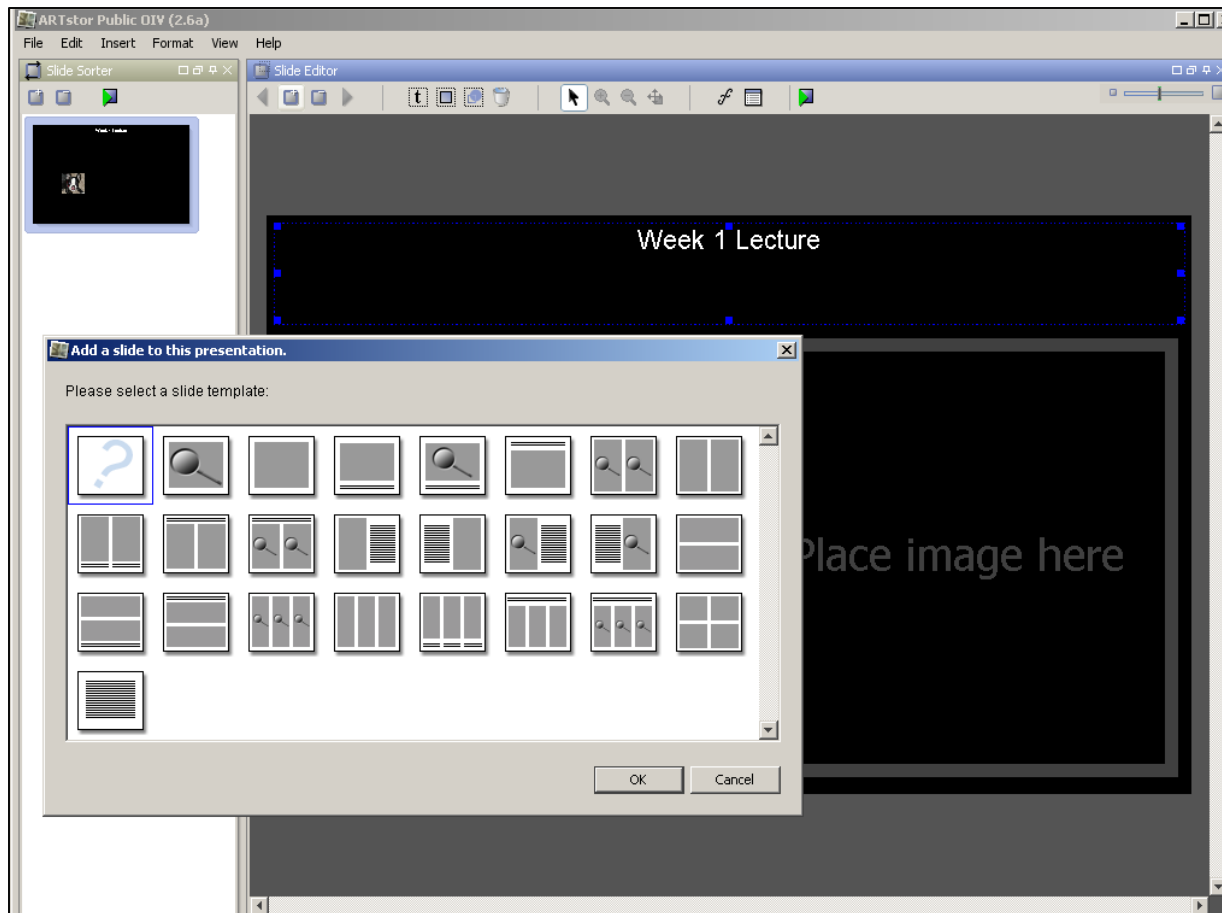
ARTstor Public OIV (2.6a)

File Edit Insert Format View Help

Slide Sorter

Slide Editor

Week 1 Lecture

Add a slide to this presentation.

Please select a slide template:

Place image here

OK

Cancel